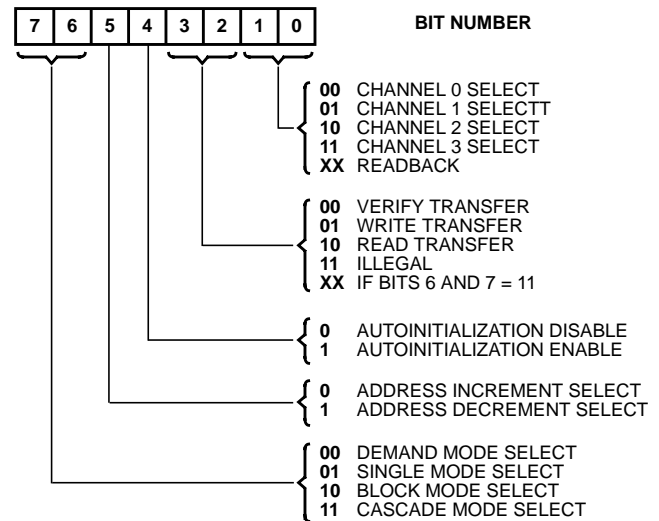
| 7 | 6 | 5 | 4 | 3 | 2 | 1 | 0 |
|---|---|---|---|---|---|---|---|

BIT NUMBER

00 CHANNEL 0 SELECT
01 CHANNEL 1 SELECTT
10 CHANNEL 2 SELECT
11 CHANNEL 3 SELECT
XX READBACK

00 VERIFY TRANSFER
01 WRITE TRANSFER
10 READ TRANSFER
11 ILLEGAL
XX IF BITS 6 AND 7 = 11

0 AUTOINITIALIZATION DISABLE
1 AUTOINITIALIZATION ENABLE

0 ADDRESS INCREMENT SELECT
1 ADDRESS DECREMENT SELECT

00 DEMAND MODE SELECT
01 SINGLE MODE SELECT
10 BLOCK MODE SELECT
11 CASCADE MODE SELECT